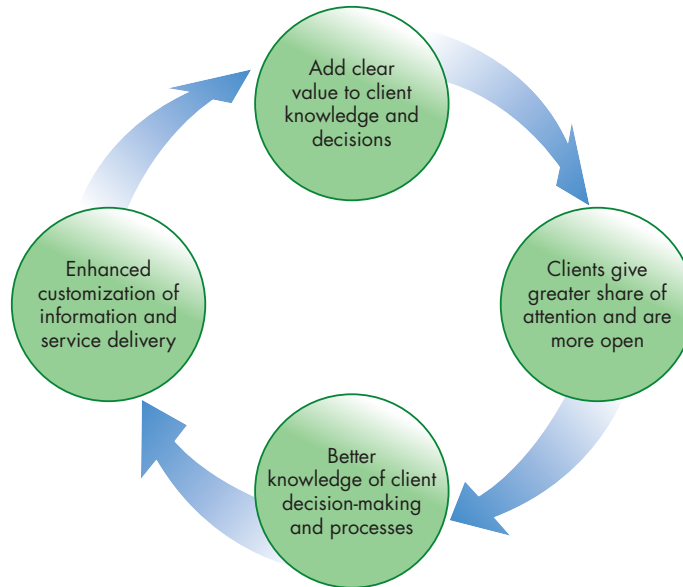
Add clear value to client knowledge and decisions

Clients give greater share of attention and are more open

Better knowledge of client decision-making and processes

Enhanced customization of information and service delivery